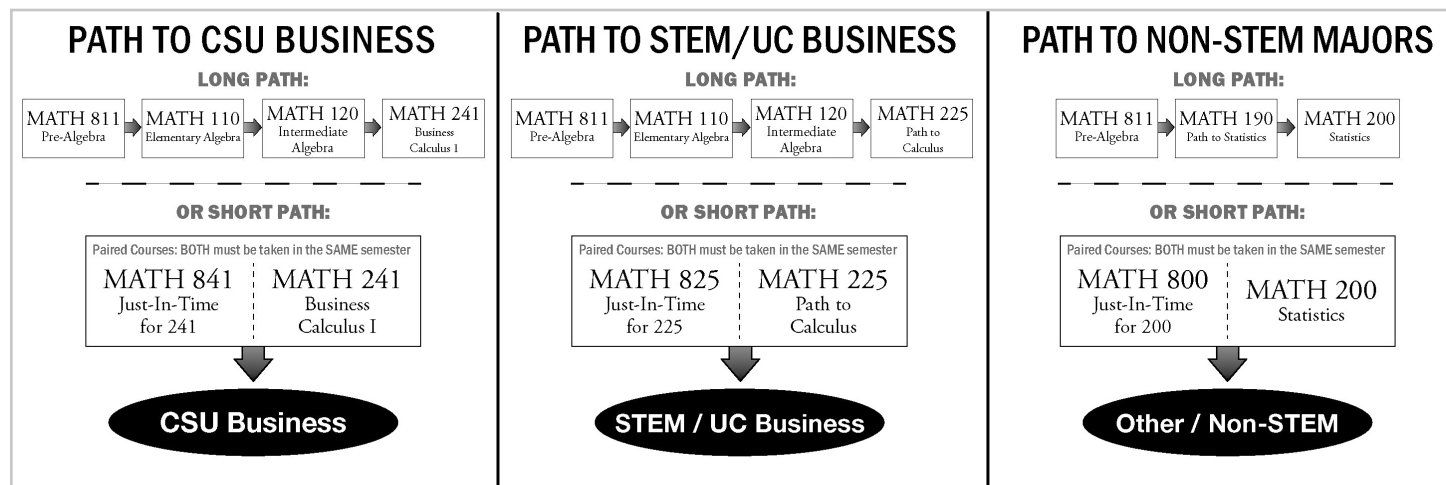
PATH TO CSU BUSINESS

LONG PATH:

MATH 811 Pre-Algebra

MATH 110 Elementary Algebra

MATH 120 Intermediate Algebra

MATH 241 Business Calculus 1

OR SHORT PATH:

Paired Courses: BOTH must be taken in the SAME semester

MATH 841 Just-In-Time for 241

MATH 241 Business Calculus I

CSU Business

PATH TO STEM/UC BUSINESS

LONG PATH:

MATH 811 Pre-Algebra

MATH 110 Elementary Algebra

MATH 120 Intermediate Algebra

MATH 225 Path to Calculus

OR SHORT PATH:

Paired Courses: BOTH must be taken in the SAME semester

MATH 825 Just-In-Time for 225

MATH 225 Path to Calculus

STEM / UC Business

PATH TO NON-STEM MAJORS

LONG PATH:

MATH 811 Pre-Algebra

MATH 190 Path to Statistics

MATH 200 Statistics

OR SHORT PATH:

Paired Courses: BOTH must be taken in the SAME semester

MATH 800 Just-In-Time for 200

MATH 200 Statistics

Other / Non-STEM